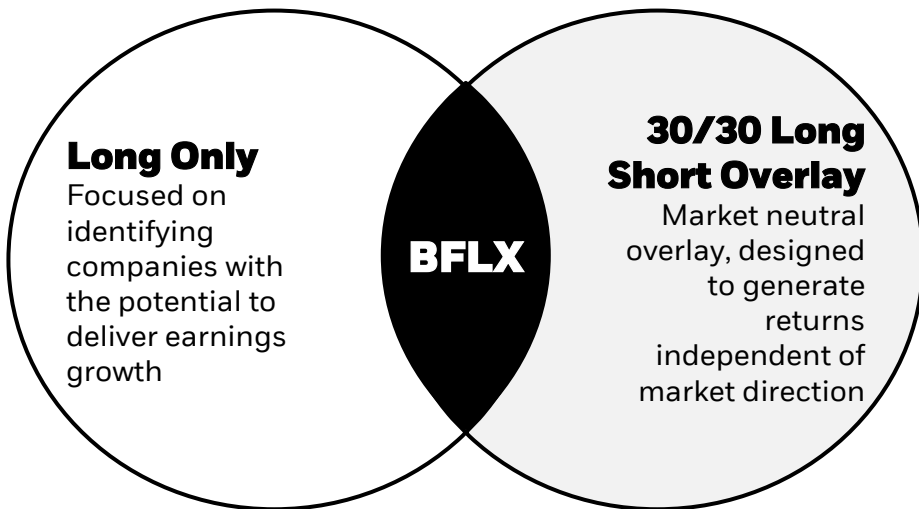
Long Only
Focused on identifying companies with the potential to deliver earnings growth

BFLX

30/30 Long Short Overlay
Market neutral overlay, designed to generate returns independent of market direction